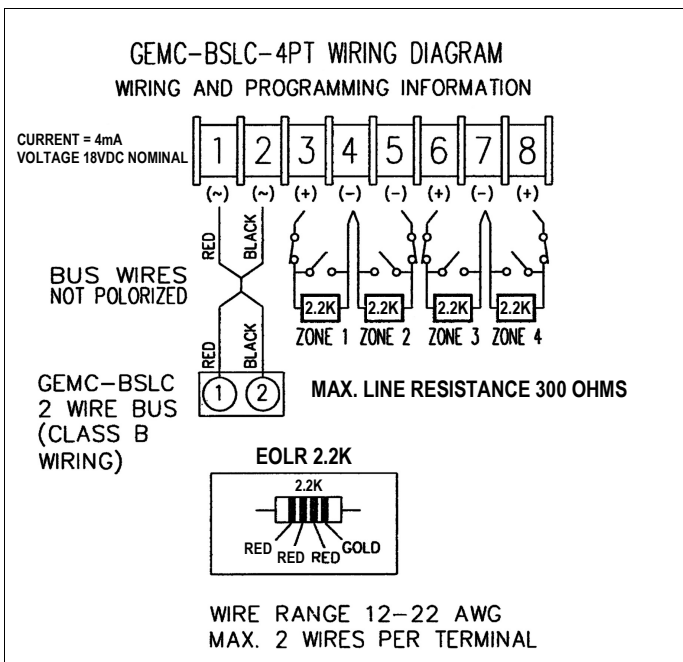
GEMC-BSLC-4PT WIRING DIAGRAM
WIRING AND PROGRAMMING INFORMATION

CURRENT = 4mA
VOLTAGE 18VDC NOMINAL

1 2 3 4 5 6 7 8
(~) (~) (+) (-) (-) (+) (-) (+)

RED BLACK

BUS WIRES
NOT POLORIZED

RED BLACK

2.2K 2.2K 2.2K 2.2K
ZONE 1 ZONE 2 ZONE 3 ZONE 4

GEMC-BSLC
2 WIRE BUS
(CLASS B
WIRING)

1 2

MAX. LINE RESISTANCE 300 OHMS

EOLR 2.2K

2.2K

RED RED RED GOLD

WIRE RANGE 12-22 AWG
MAX. 2 WIRES PER TERMINAL